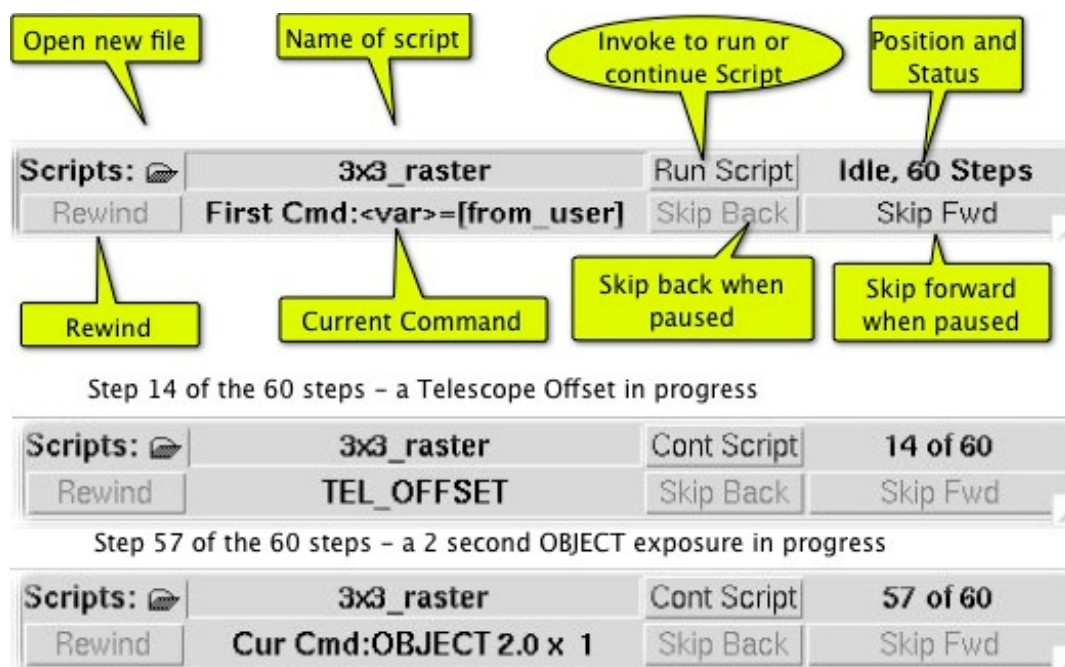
Open new file

Name of script

Invoke to run or continue Script

Position and Status

Scripts:

3x3_raster

Run Script

Idle, 60 Steps

Rewind

First Cmd:<var>=[from_user]

Skip Back

Skip Fwd

Rewind

Current Command

Skip back when paused

Skip forward when paused

Step 14 of the 60 steps - a Telescope Offset in progress

Scripts:

3x3_raster

Cont Script

14 of 60

Rewind

TEL_OFFSET

Skip Back

Skip Fwd

Step 57 of the 60 steps - a 2 second OBJECT exposure in progress

Scripts:

3x3_raster

Cont Script

57 of 60

Rewind

Cur Cmd:OBJECT 2.0 x 1

Skip Back

Skip Fwd